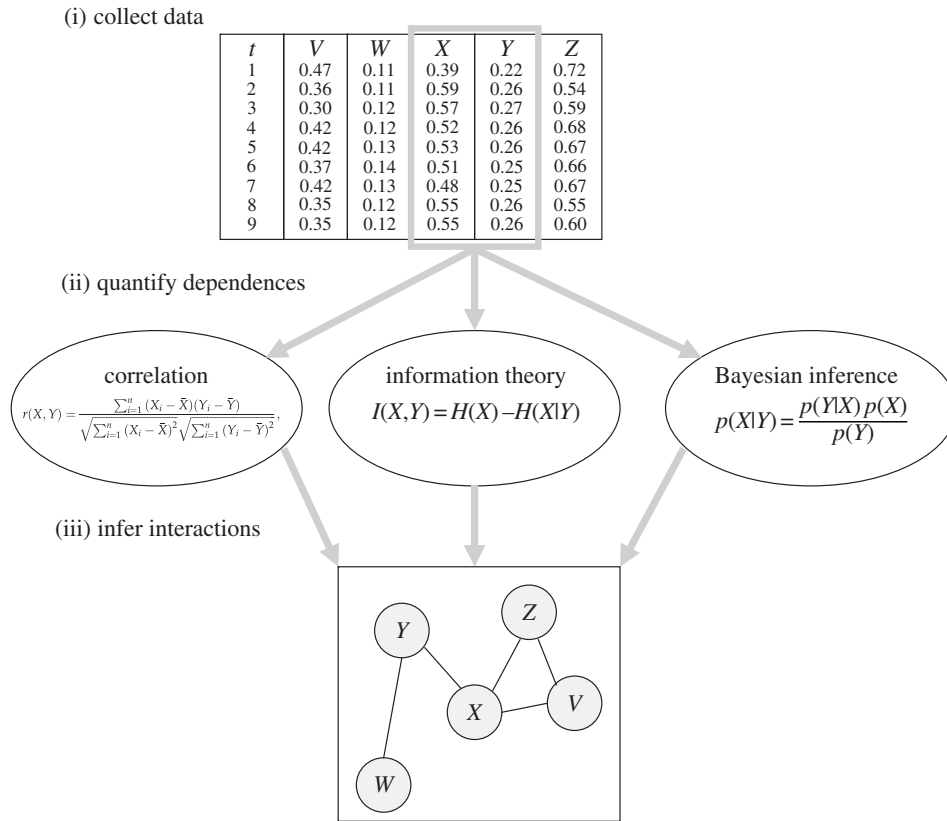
(i) collect data

| $t$ | $V$ | $W$ | $X$ | $Y$ | $Z$ |
|---|---|---|---|---|---|
| 1 | 0.47 | 0.11 | 0.39 | 0.22 | 0.72 |
| 2 | 0.36 | 0.11 | 0.59 | 0.26 | 0.54 |
| 3 | 0.30 | 0.12 | 0.57 | 0.27 | 0.59 |
| 4 | 0.42 | 0.12 | 0.52 | 0.26 | 0.68 |
| 5 | 0.42 | 0.13 | 0.53 | 0.26 | 0.67 |
| 6 | 0.37 | 0.14 | 0.51 | 0.25 | 0.66 |
| 7 | 0.42 | 0.13 | 0.48 | 0.25 | 0.67 |
| 8 | 0.35 | 0.12 | 0.55 | 0.26 | 0.55 |
| 9 | 0.35 | 0.12 | 0.55 | 0.26 | 0.60 |

(ii) quantify dependences

correlation
$r(X,Y) = \frac{\sum_{i=1}^{n}(X_i - \bar{X})(Y_i - \bar{Y})}{\sqrt{\sum_{i=1}^{n}(X_i - \bar{X})^2}\sqrt{\sum_{i=1}^{n}(Y_i - \bar{Y})^2}},$

information theory
$I(X,Y) = H(X) - H(X|Y)$

Bayesian inference
$p(X|Y) = \frac{p(Y|X)\,p(X)}{p(Y)}$

(iii) infer interactions

Y
Z
X
V
W